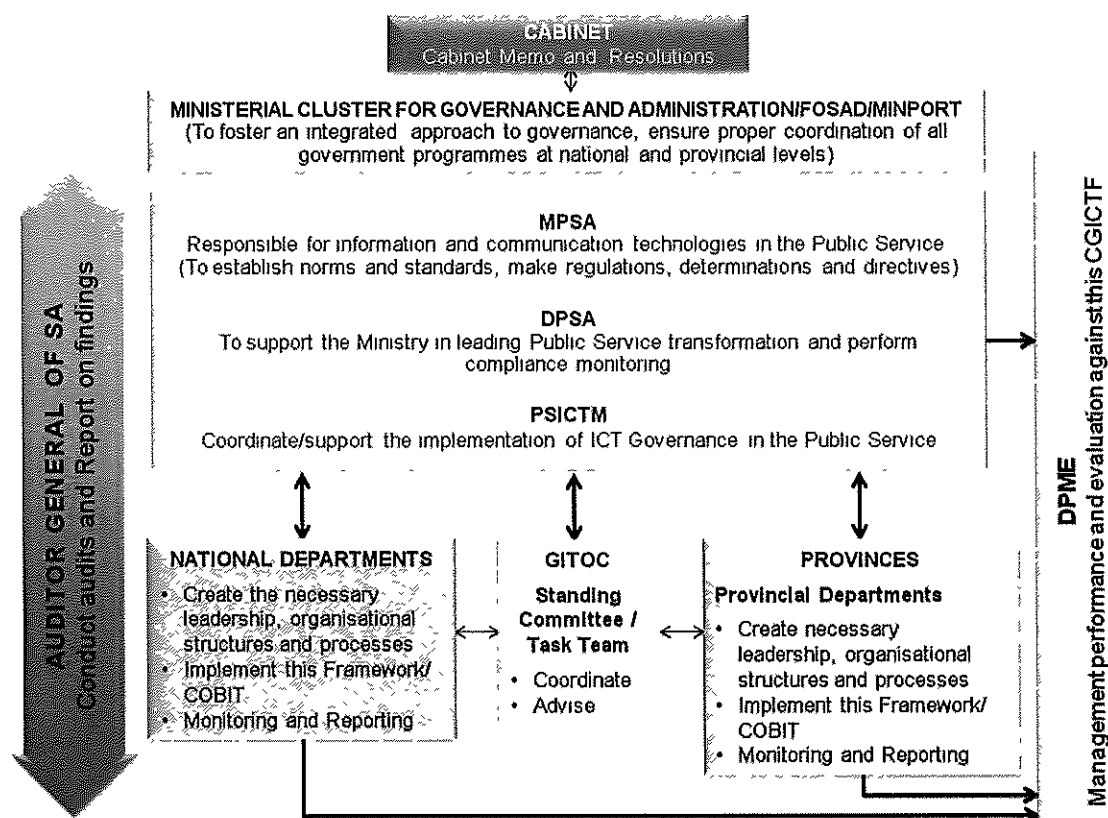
CABINET
Cabinet Memo and Resolutions

MINISTERIAL CLUSTER FOR GOVERNANCE AND ADMINISTRATION/FOSAD/MINPORT
(To foster an integrated approach to governance, ensure proper coordination of all government programmes at national and provincial levels)

MPSA
Responsible for information and communication technologies in the Public Service
(To establish norms and standards, make regulations, determinations and directives)

DPSA
To support the Ministry in leading Public Service transformation and perform compliance monitoring

PSICTM
Coordinate/support the implementation of ICT Governance in the Public Service

AUDITOR GENERAL OF SA
Conduct audits and Report on findings

NATIONAL DEPARTMENTS
• Create the necessary leadership, organisational structures and processes
• Implement this Framework/ COBIT
• Monitoring and Reporting

GITOC
Standing Committee / Task Team
• Coordinate
• Advise

PROVINCES
Provincial Departments
• Create necessary leadership, organisational structures and processes
• Implement this Framework/ COBIT
• Monitoring and Reporting

DPME
Management performance and evaluation against this CGICTF